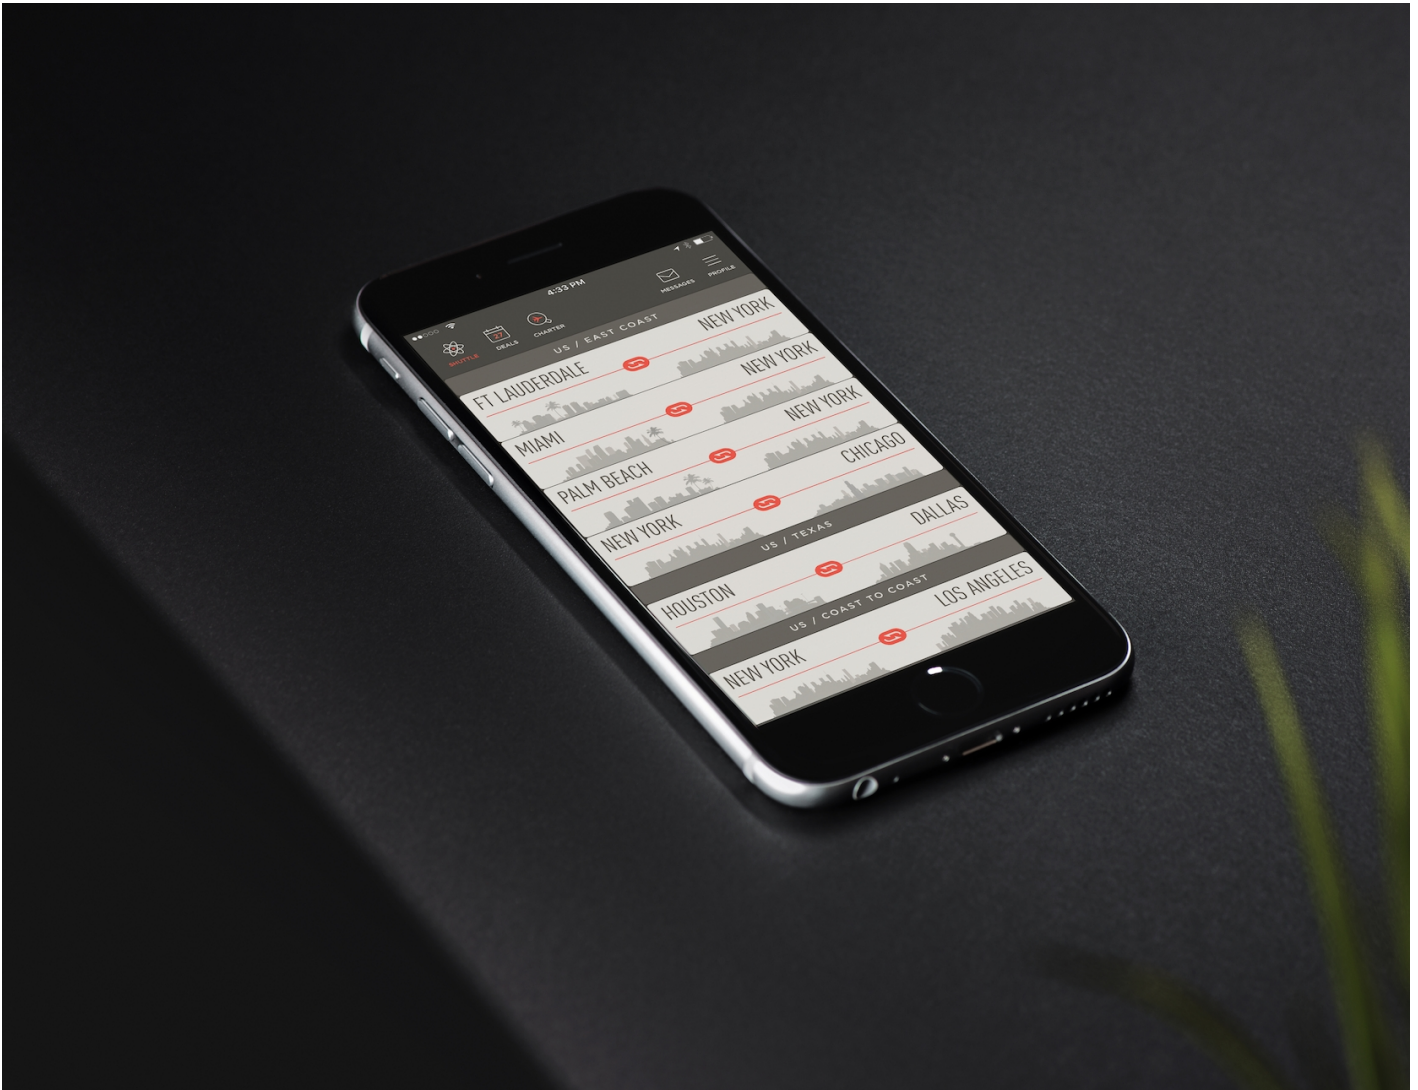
4:33 PM

SHUTTLE
27
DEALS
CHARTER
MESSAGES
PROFILE

US / EAST COAST

FT LAUDERDALE
NEW YORK

MIAMI
NEW YORK

PALM BEACH
NEW YORK

NEW YORK
CHICAGO

US / TEXAS

HOUSTON
DALLAS

US / COAST TO COAST

NEW YORK
LOS ANGELES